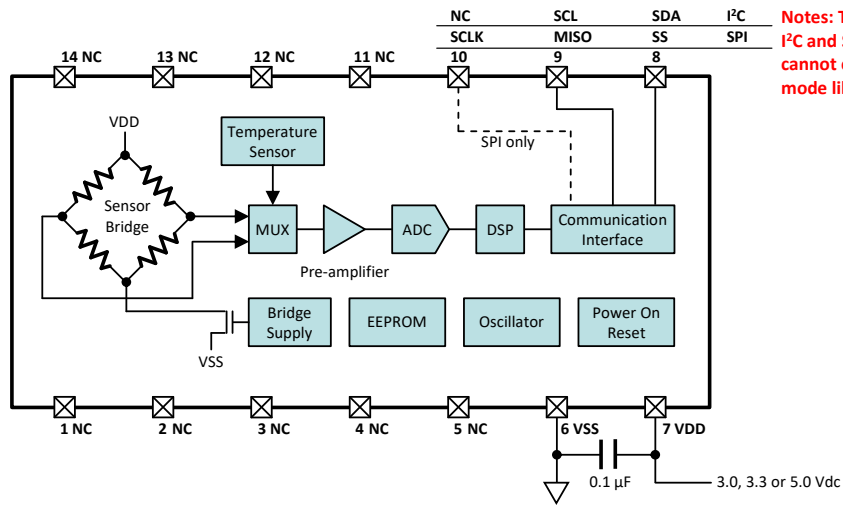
| NC | SCL | SDA | I²C |
|---|---|---|---|
| SCLK | MISO | SS | SPI |

Notes: T
I²C and S
cannot c
mode li

14 NC
13 NC
12 NC
11 NC
10
9
8

VDD
Temperature Sensor
SPI only
Sensor Bridge
MUX
ADC
DSP
Communication Interface
Pre-amplifier
Bridge Supply
EEPROM
Oscillator
Power On Reset
VSS

1 NC
2 NC
3 NC
4 NC
5 NC
6 VSS
7 VDD
0.1 μF
3.0, 3.3 or 5.0 Vdc